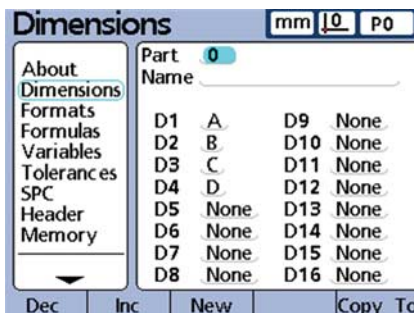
Dimensions mm 10 P0

About
Dimensions
Formats
Formulas
Variables
Tolerances
SPC
Header
Memory

Part 0
Name

| | | | |
|---|---|---|---|
| D1 | A | D9 | None |
| D2 | B | D10 | None |
| D3 | C | D11 | None |
| D4 | D | D12 | None |
| D5 | None | D13 | None |
| D6 | None | D14 | None |
| D7 | None | D15 | None |
| D8 | None | D16 | None |

Dec | Inc | New | | Copy To